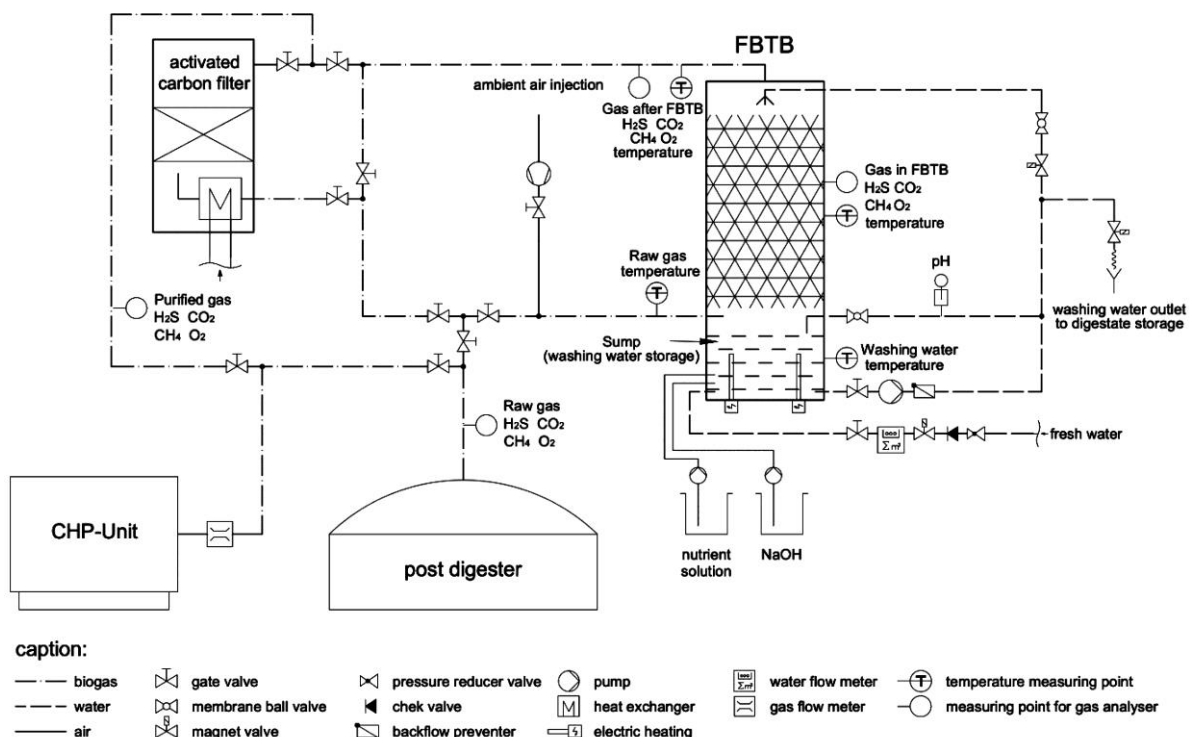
activated carbon filter

FBTB

ambient air injection

Gas after FBTB
$H_2S$ $CO_2$
$CH_4$ $O_2$
temperature

Gas in FBTB
$H_2S$ $CO_2$
$CH_4$ $O_2$
temperature

Raw gas temperature

pH

washing water outlet to digestate storage

Purified gas
$H_2S$ $CO_2$
$CH_4$ $O_2$

Sump (washing water storage)

Washing water temperature

Raw gas
$H_2S$ $CO_2$
$CH_4$ $O_2$

fresh water

CHP-Unit

post digester

nutrient solution

NaOH

caption:

biogas
water
air

gate valve
membrane ball valve
magnet valve

pressure reducer valve
chek valve
backflow preventer

pump
heat exchanger
electric heating

water flow meter
gas flow meter

temperature measuring point
measuring point for gas analyser